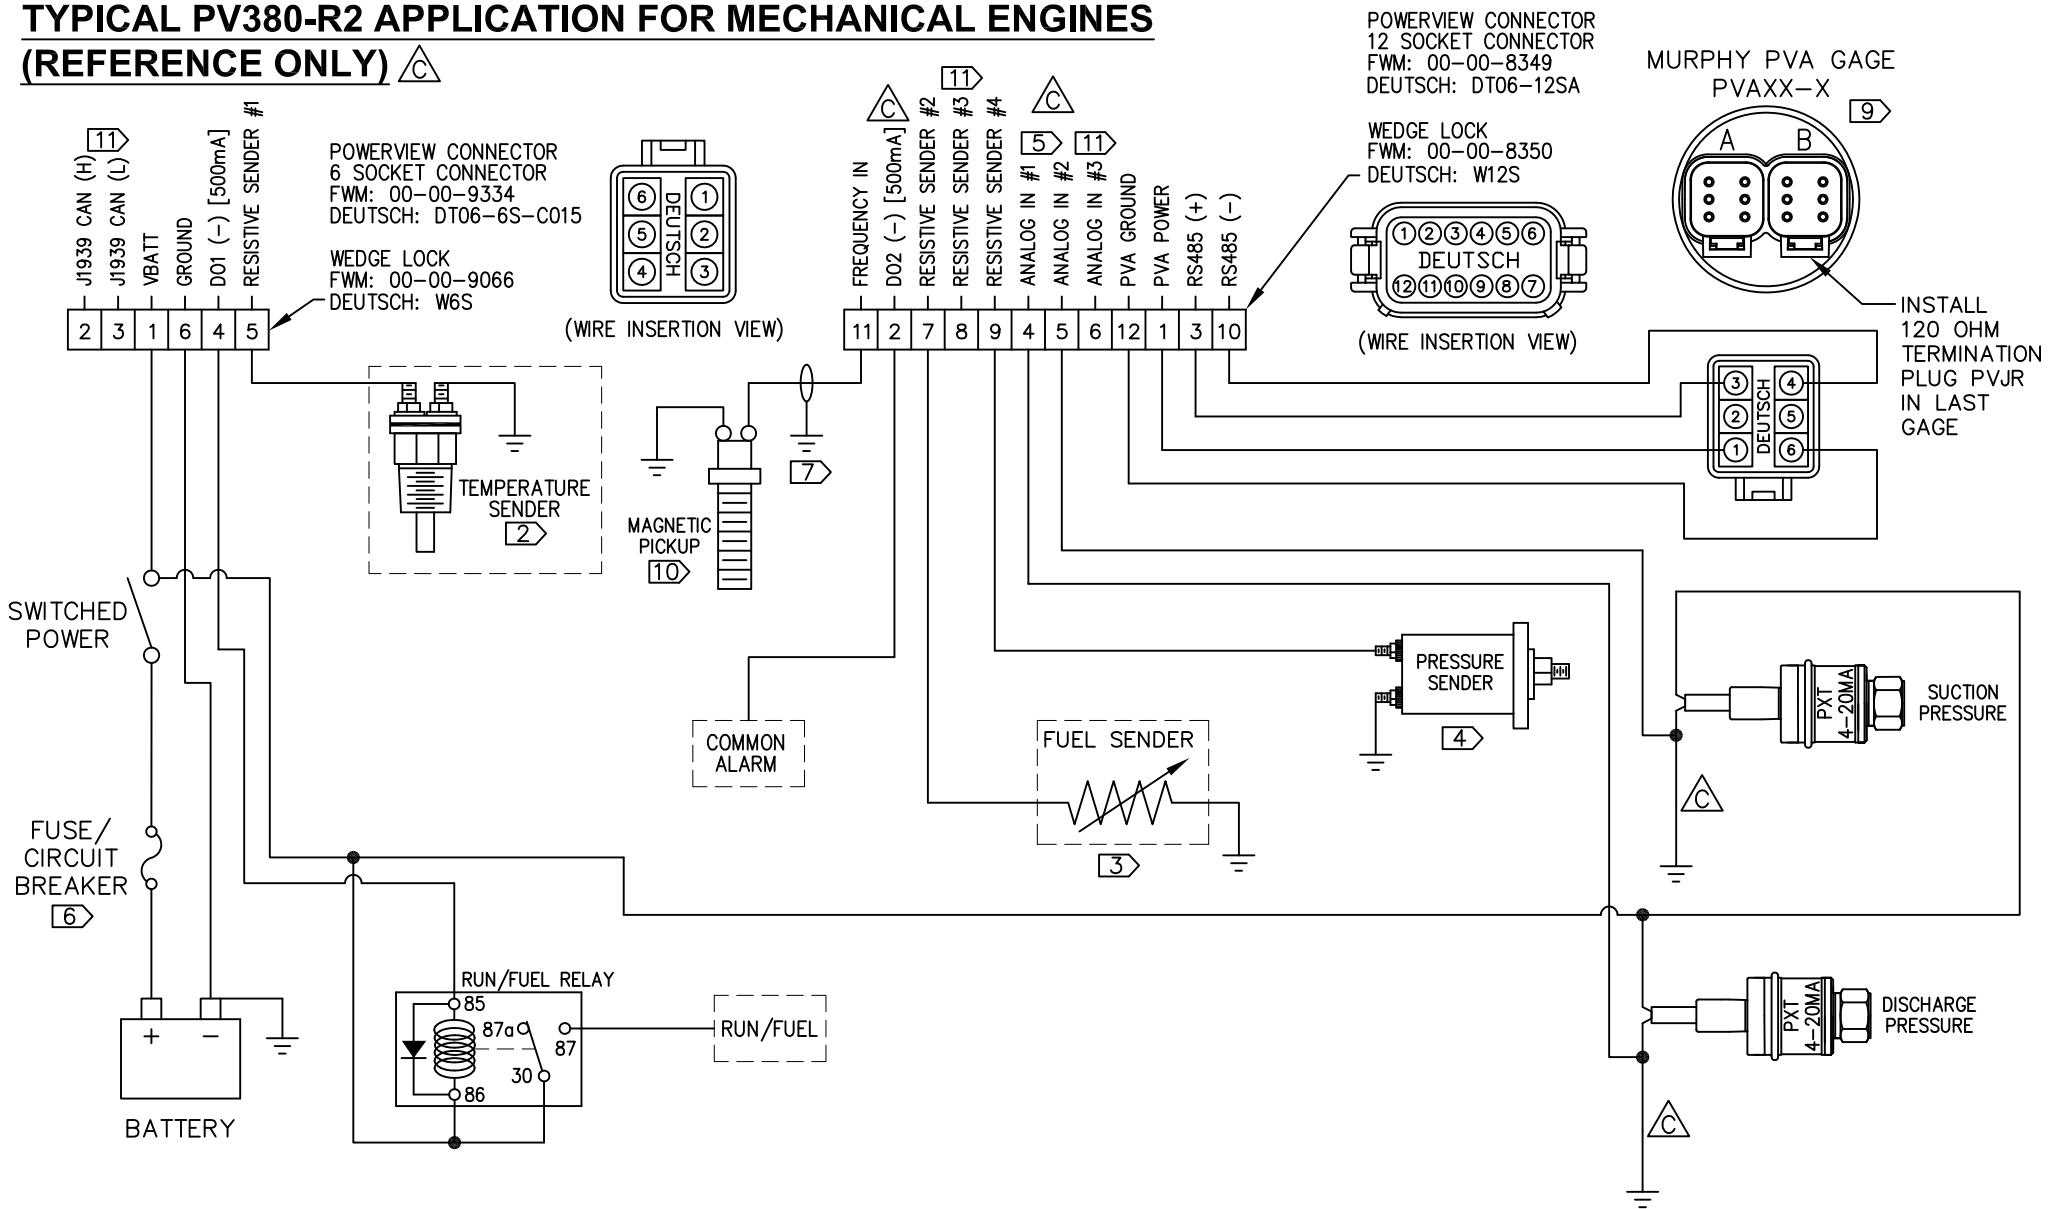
TYPICAL PV380-R2 APPLICATION FOR MECHANICAL ENGINES (REFERENCE ONLY) C

11
J1939 CAN (H)
J1939 CAN (L)
VBATT
GROUND
DO1 (-) [500mA]
RESISTIVE SENDER #1

2 3 1 6 4 5

POWERVIEW CONNECTOR
6 SOCKET CONNECTOR
FWM: 00-00-9334
DEUTSCH: DT06-6S-C015

WEDGE LOCK
FWM: 00-00-9066
DEUTSCH: W6S

6 1
5 DEUTSCH 2
4 3

(WIRE INSERTION VIEW)

C
11
C
FREQUENCY IN
DO2 (-) [500mA]
RESISTIVE SENDER #2
RESISTIVE SENDER #3
RESISTIVE SENDER #4
5
11
ANALOG IN #1
ANALOG IN #2
ANALOG IN #3
PVA GROUND
PVA POWER
RS485 (+)
RS485 (-)

11 2 7 8 9 4 5 6 12 1 3 10

POWERVIEW CONNECTOR
12 SOCKET CONNECTOR
FWM: 00-00-8349
DEUTSCH: DT06-12SA

WEDGE LOCK
FWM: 00-00-8350
DEUTSCH: W12S

1 2 3 4 5 6
DEUTSCH
12 11 10 9 8 7

(WIRE INSERTION VIEW)

MURPHY PVA GAGE
PVAXX-X
9
A B

INSTALL 120 OHM TERMINATION PLUG PVJR IN LAST GAGE

3 4
2 DEUTSCH 5
1 6

TEMPERATURE SENDER
2

7

MAGNETIC PICKUP
10

SWITCHED POWER

COMMON ALARM

PRESSURE SENDER
4

FUEL SENDER
3

PXT 4-20MA
SUCTION PRESSURE

C

FUSE/ CIRCUIT BREAKER
6

RUN/FUEL RELAY
85
87a
87
30
86

RUN/FUEL

+ −
BATTERY

PXT 4-20MA
DISCHARGE PRESSURE

C